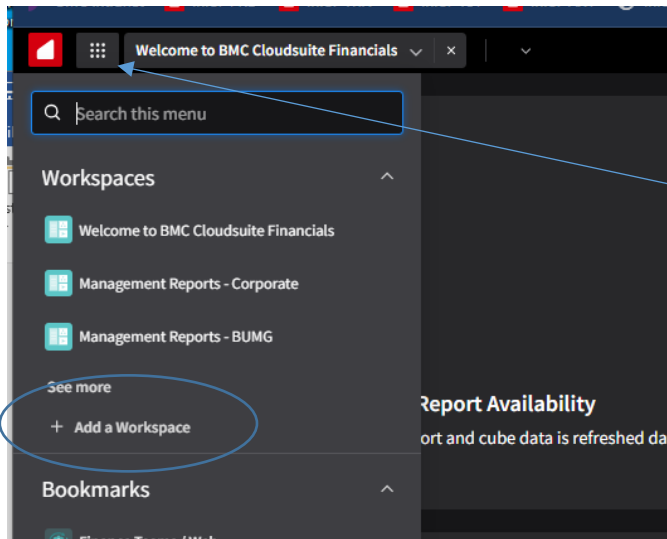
Welcome to BMC Cloudsuite Financials

Search this menu

Workspaces

Welcome to BMC Cloudsuite Financials

Management Reports - Corporate

Management Reports - BUMG

See more

+ Add a Workspace

Bookmarks

Report Availability

ort and cube data is refreshed da